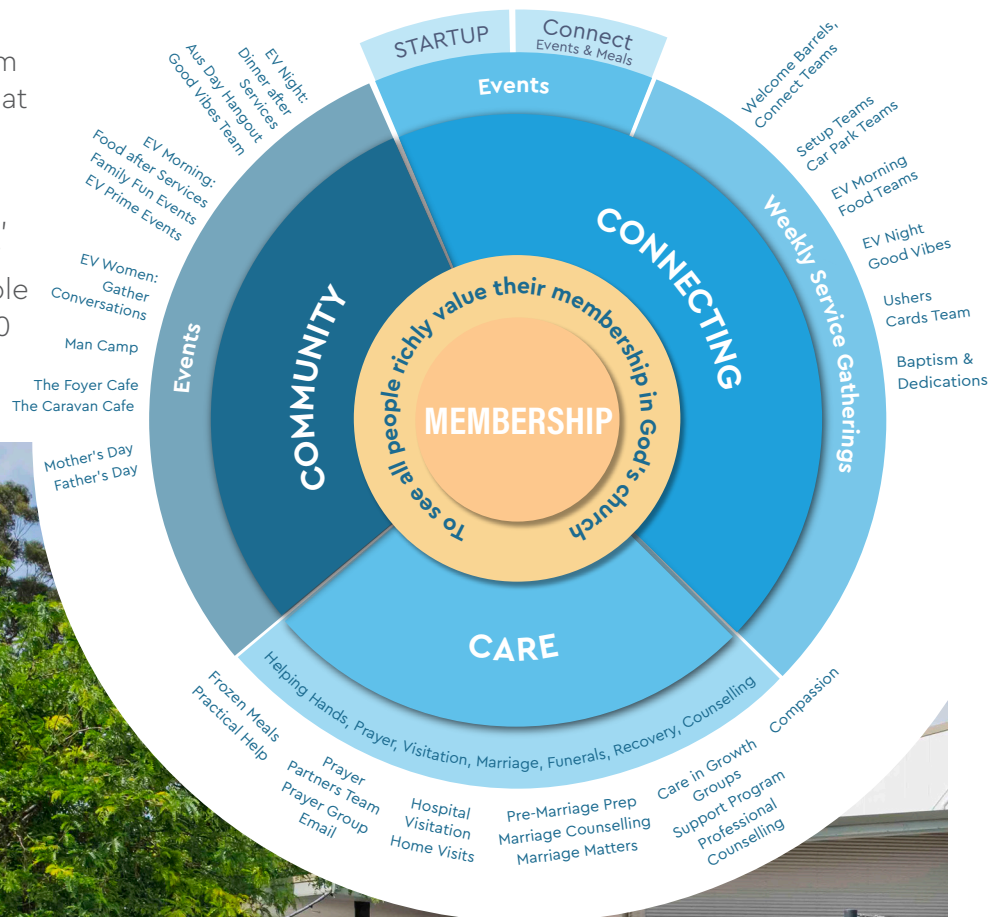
m
at

,

ole
0

STARTUP

Connect
Events & Meals

Events

EV Night:
Dinner after
Services
Aus Day Hangout
Good Vibes Team

EV Morning:
Food after Services
Family Fun Events
EV Prime Events

EV Women:
Gather
Conversations

Man Camp

The Foyer Cafe
The Caravan Cafe

Mother's Day
Father's Day

Events

COMMUNITY

CONNECTING

Weekly Service Gatherings

Welcome Barrels,
Connect Teams

Setup Teams
Car Park Teams

EV Morning
Food Teams

EV Night
Good Vibes

Ushers
Cards Team

Baptism &
Dedications

To see all people richly value their membership in God's church

MEMBERSHIP

CARE

Helping Hands, Prayer, Visitation, Marriage, Funerals, Recovery, Counselling

Compassion

Frozen Meals
Practical Help

Prayer
Partners Team
Prayer Group
Email

Hospital
Visitation
Home Visits

Pre-Marriage Prep
Marriage Counselling
Marriage Matters

Care in Growth
Groups
Support Program
Professional
Counselling